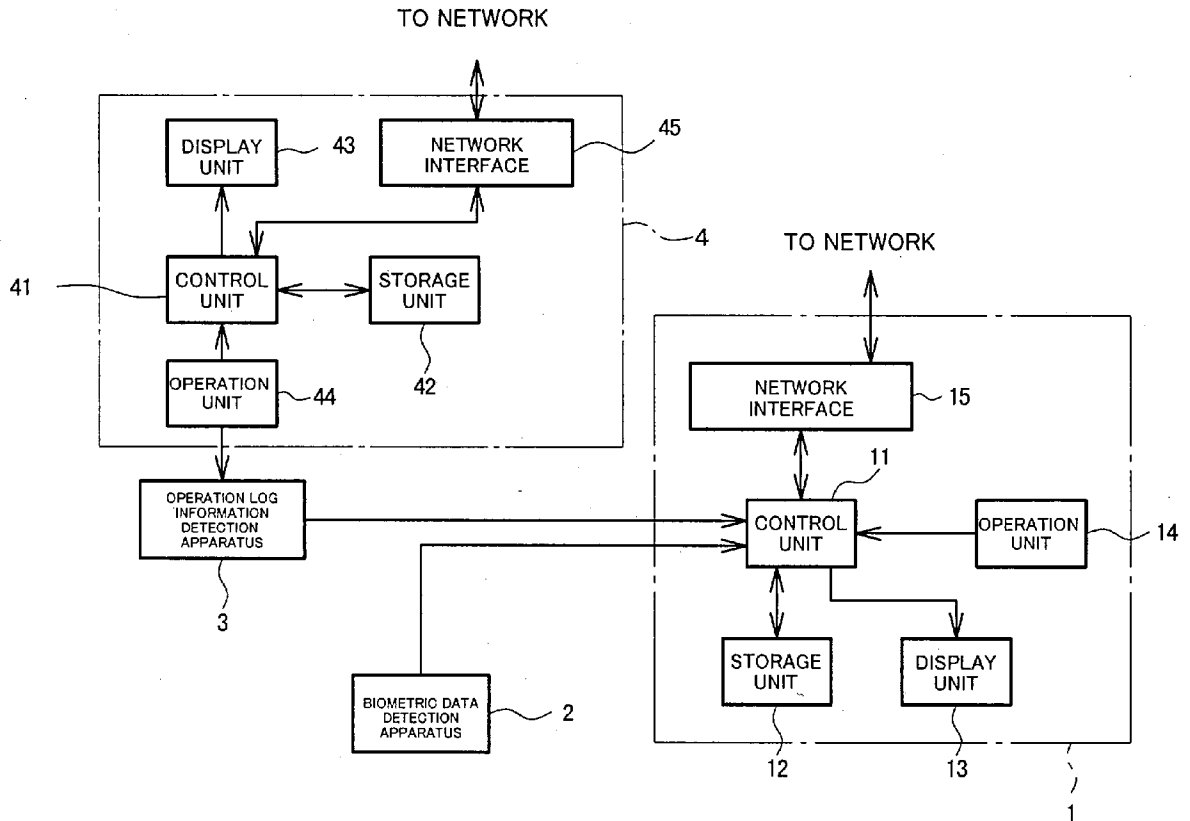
TO NETWORK

DISPLAY UNIT
43
NETWORK INTERFACE
45
4
41
CONTROL UNIT
STORAGE UNIT
42
OPERATION UNIT
44

OPERATION LOG INFORMATION DETECTION APPARATUS
3

TO NETWORK

NETWORK INTERFACE
15
11
CONTROL UNIT
OPERATION UNIT
14
STORAGE UNIT
DISPLAY UNIT
12
13
1

BIOMETRIC DATA DETECTION APPARATUS
2